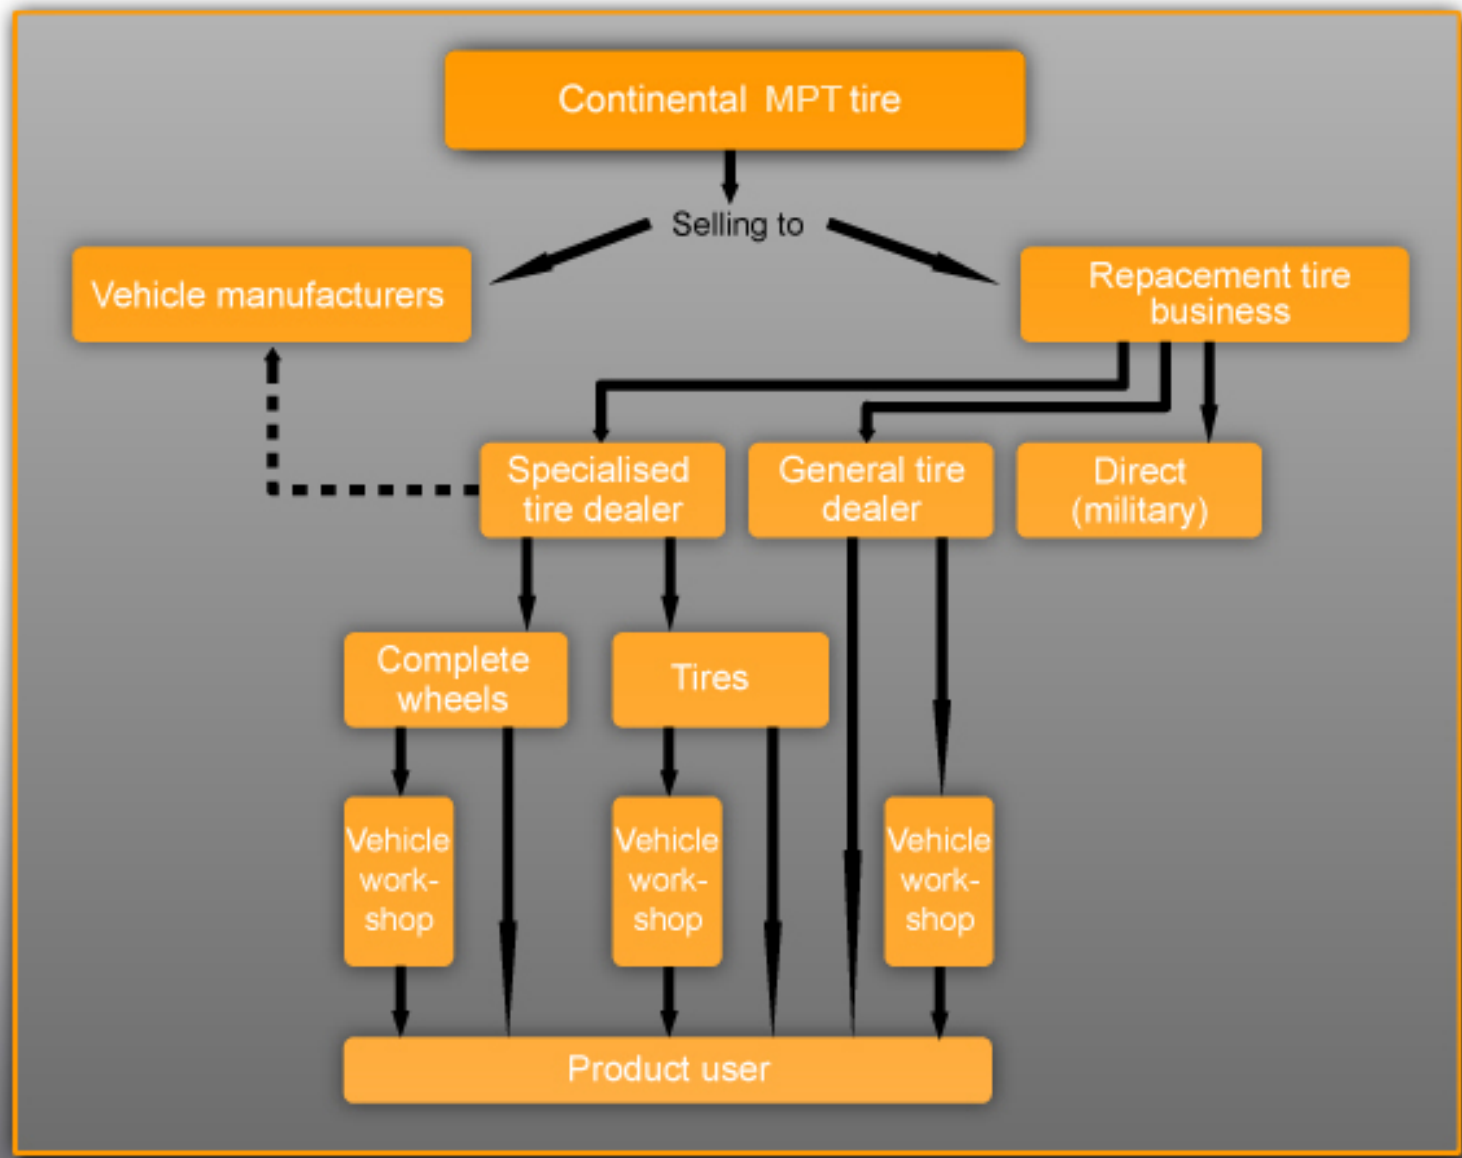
Continental MPT tire

Selling to

Vehicle manufacturers

Repacement tire business

Specialised tire dealer

General tire dealer

Direct (military)

Complete wheels

Tires

Vehicle workshop

Vehicle workshop

Vehicle workshop

Product user